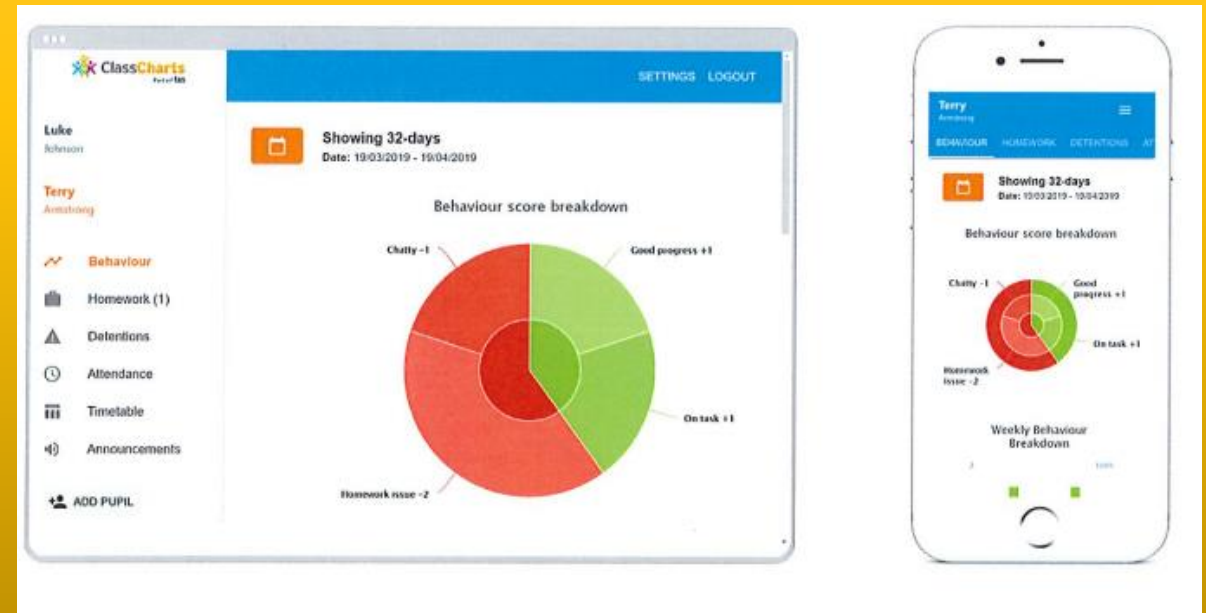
ClassCharts
Part of tes

SETTINGS LOGOUT

Luke
Johnson

Terry
Armstrong

Behaviour
Homework (1)
Detentions
Attendance
Timetable
Announcements

ADD PUPIL

Showing 32-days
Date: 19/03/2019 - 19/04/2019

Behaviour score breakdown

Chatty -1
Good progress +1
On task +1
Homework issue -2

Terry
Armstrong

BEHAVIOUR HOMEWORK DETENTIONS AT

Showing 32-days
Date: 19/03/2019 - 19/04/2019

Behaviour score breakdown

Chatty -1
Good progress +1
On task +1
Homework issue -2

Weekly Behaviour Breakdown

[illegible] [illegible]